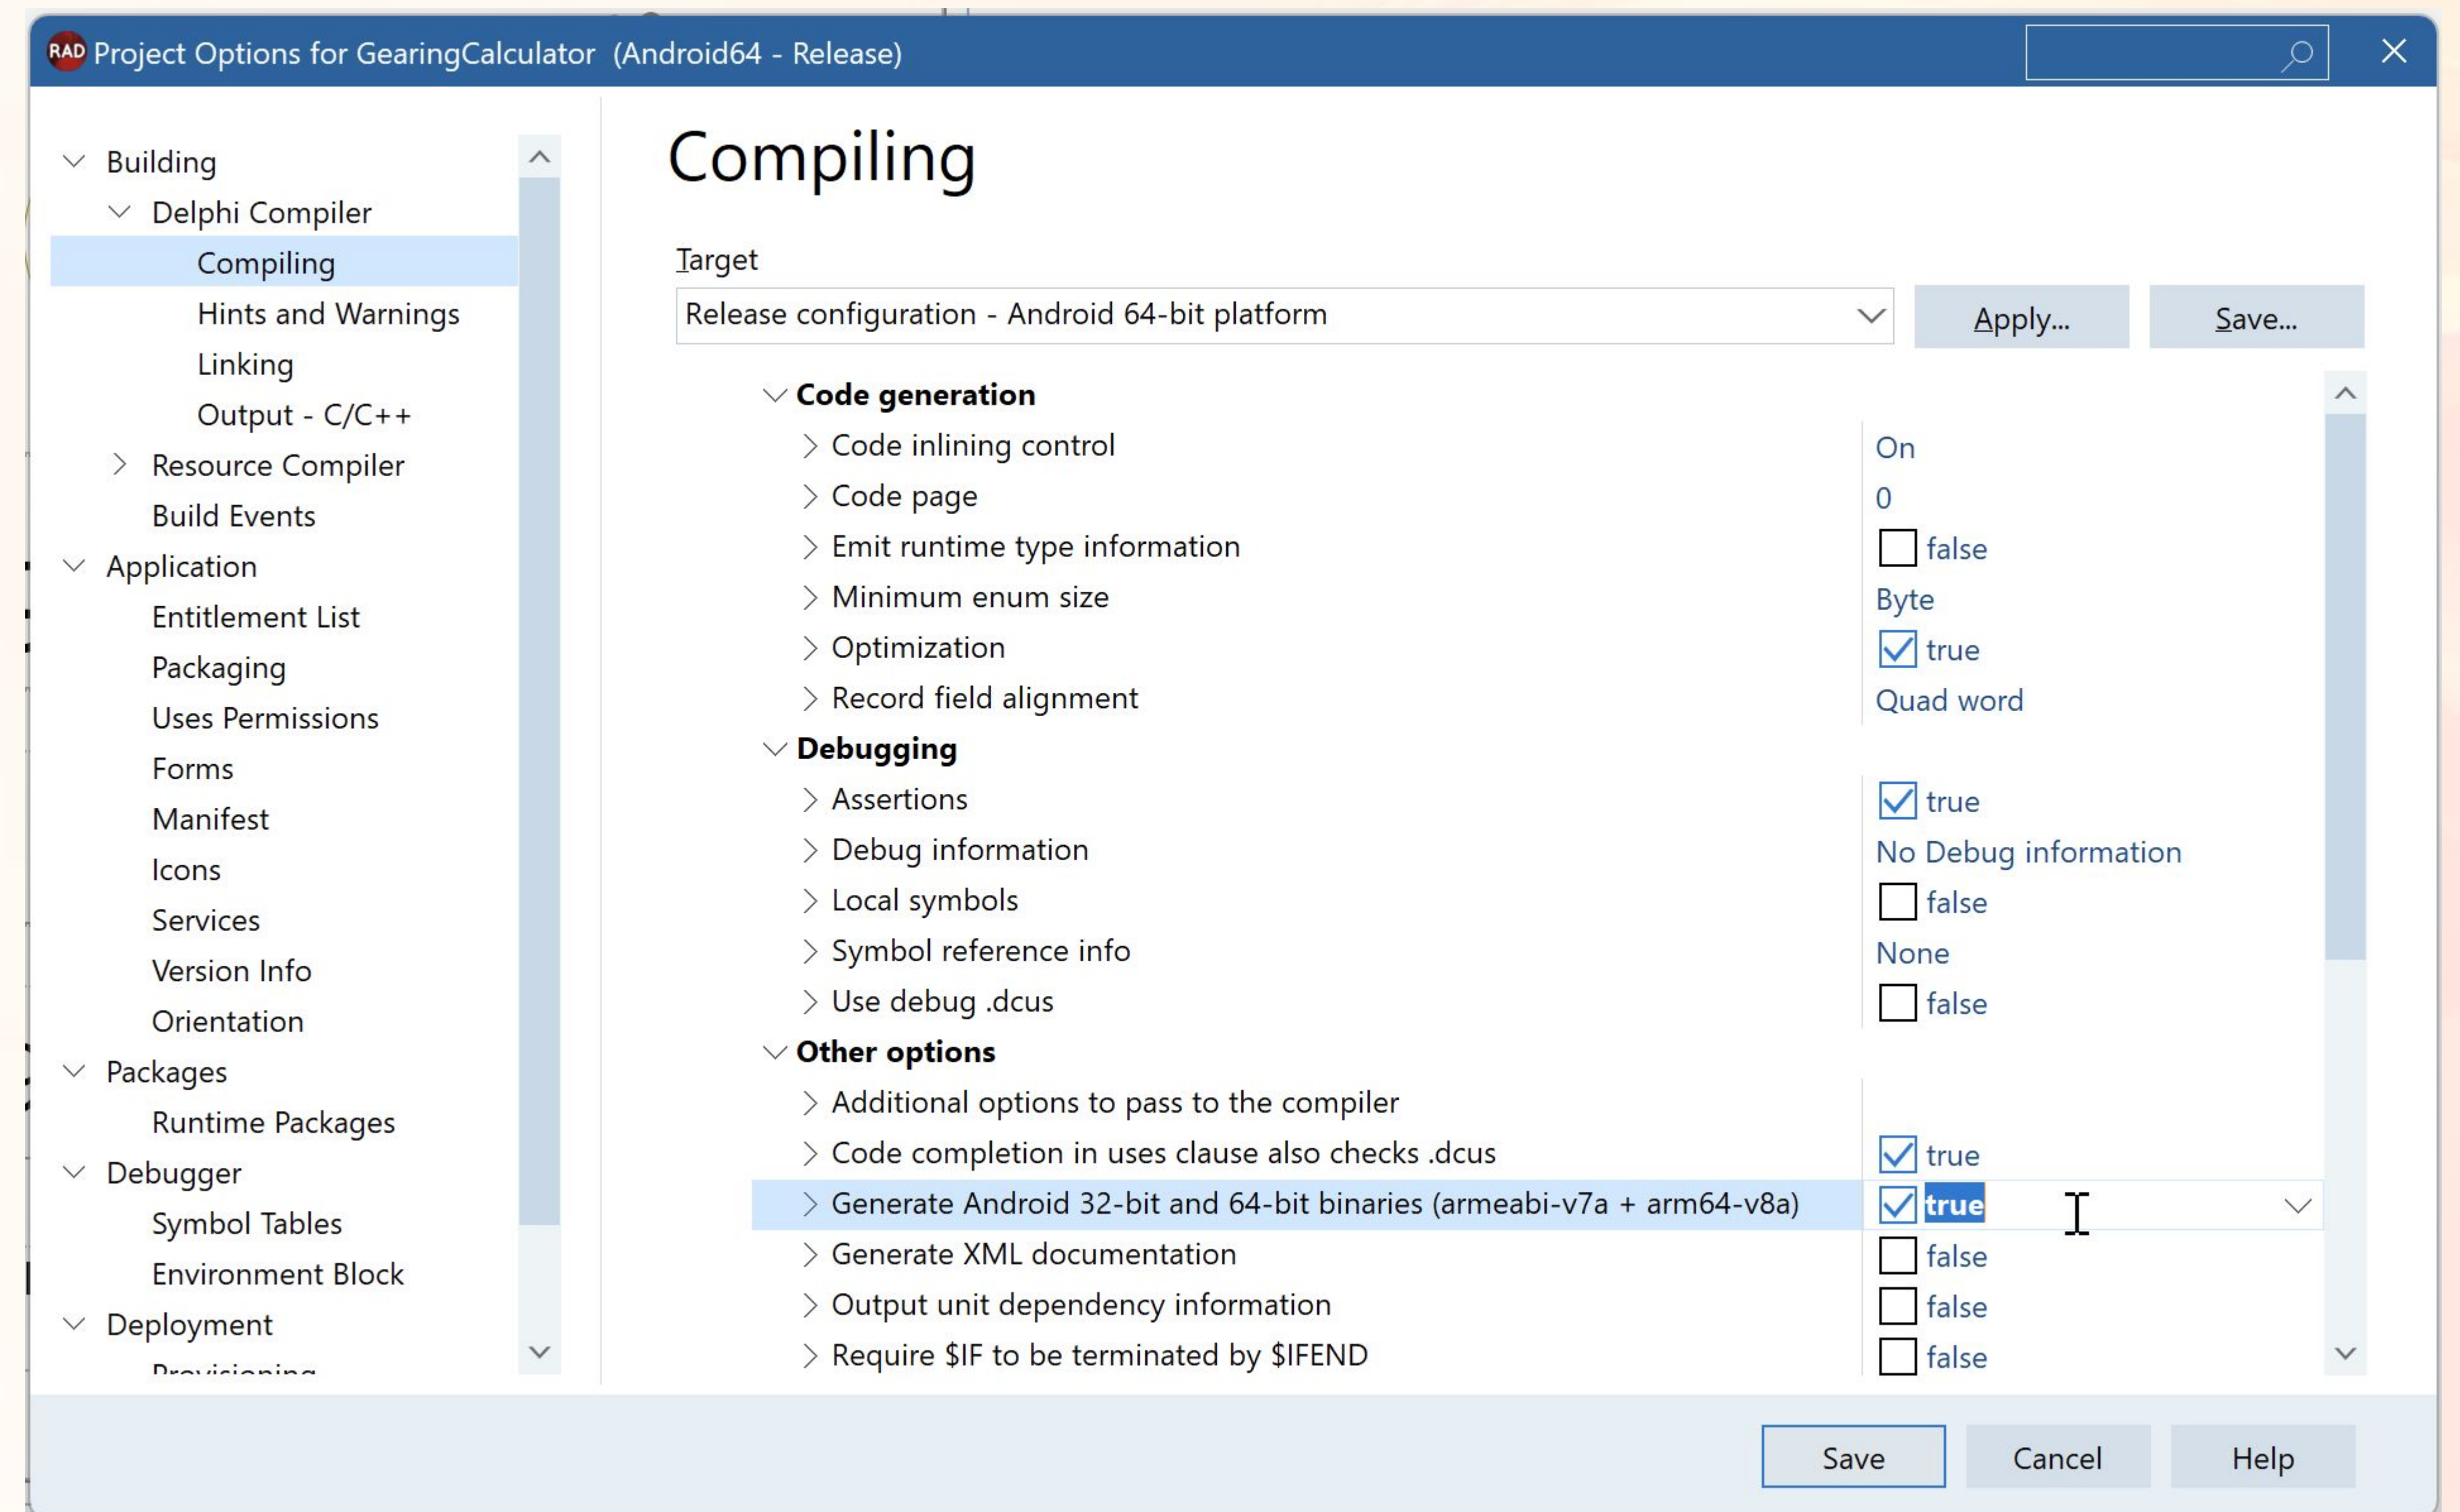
RAD Project Options for GearingCalculator (Android64 - Release)

Building
Delphi Compiler
Compiling
Hints and Warnings
Linking
Output - C/C++
Resource Compiler
Build Events
Application
Entitlement List
Packaging
Uses Permissions
Forms
Manifest
Icons
Services
Version Info
Orientation
Packages
Runtime Packages
Debugger
Symbol Tables
Environment Block
Deployment
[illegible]

Compiling

Target
Release configuration - Android 64-bit platform
Apply...
Save...

Code generation
Code inlining control On
Code page 0
Emit runtime type information false
Minimum enum size Byte
Optimization true
Record field alignment Quad word
Debugging
Assertions true
Debug information No Debug information
Local symbols false
Symbol reference info None
Use debug .dcus false
Other options
Additional options to pass to the compiler
Code completion in uses clause also checks .dcus true
Generate Android 32-bit and 64-bit binaries (armeabi-v7a + arm64-v8a) true
Generate XML documentation false
Output unit dependency information false
Require $IF to be terminated by $IFEND false

Save
Cancel
Help